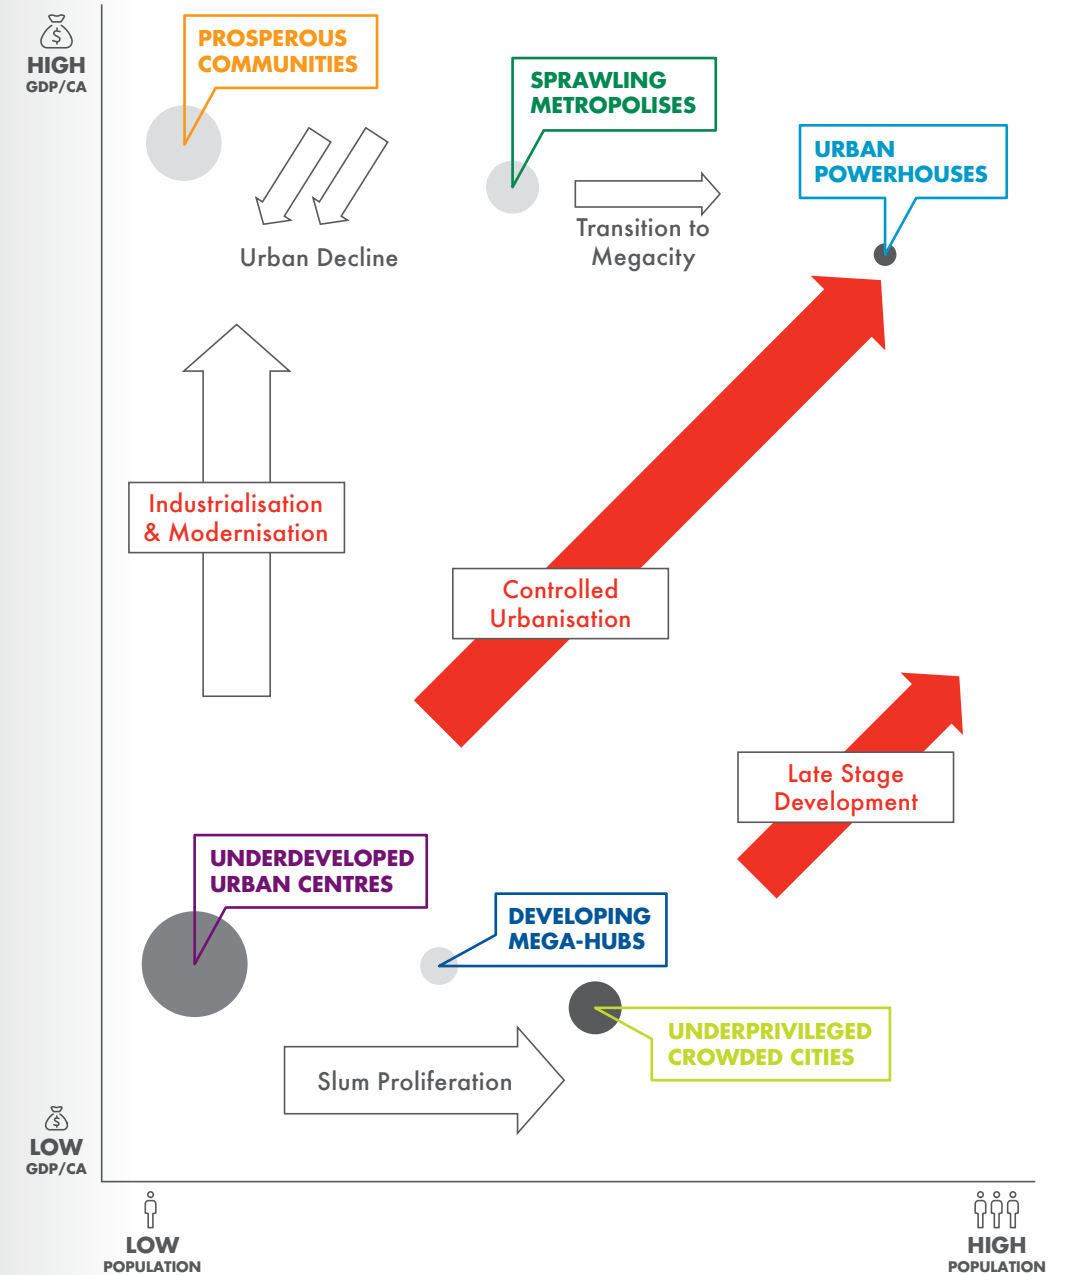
HIGH
GDP/CA

PROSPEROUS COMMUNITIES

SPRAWLING METROPOLISES

URBAN POWERHOUSES

Urban Decline

Transition to Megacity

Industrialisation & Modernisation

Controlled Urbanisation

Late Stage Development

UNDERDEVELOPED URBAN CENTRES

DEVELOPING MEGA-HUBS

UNDERPRIVILEGED CROWDED CITIES

Slum Proliferation

LOW
GDP/CA

LOW
POPULATION

HIGH
POPULATION